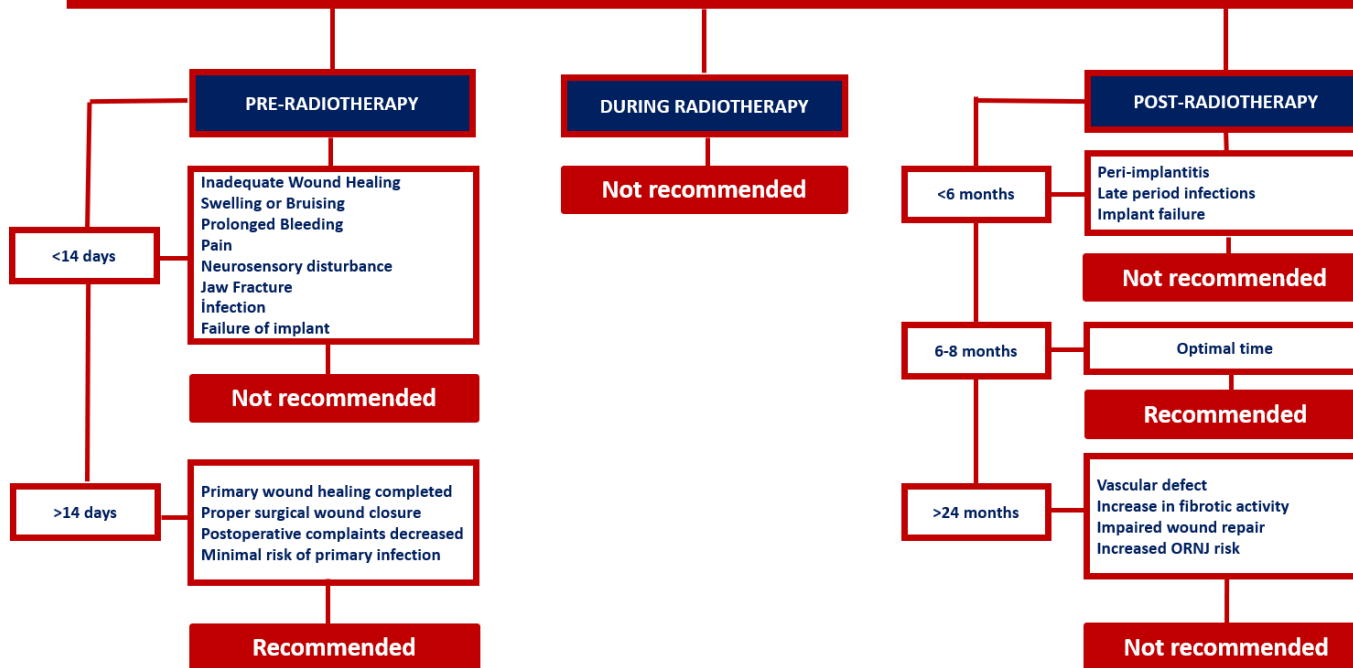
PRE-RADIOTHERAPY

<14 days

Inadequate Wound Healing
Swelling or Bruising
Prolonged Bleeding
Pain
Neurosensory disturbance
Jaw Fracture
İnfection
Failure of implant

Not recommended

>14 days

Primary wound healing completed
Proper surgical wound closure
Postoperative complaints decreased
Minimal risk of primary infection

Recommended

DURING RADIOTHERAPY

Not recommended

POST-RADIOTHERAPY

<6 months

Peri-implantitis
Late period infections
Implant failure

Not recommended

6-8 months

Optimal time

Recommended

>24 months

Vascular defect
Increase in fibrotic activity
Impaired wound repair
Increased ORNJ risk

Not recommended